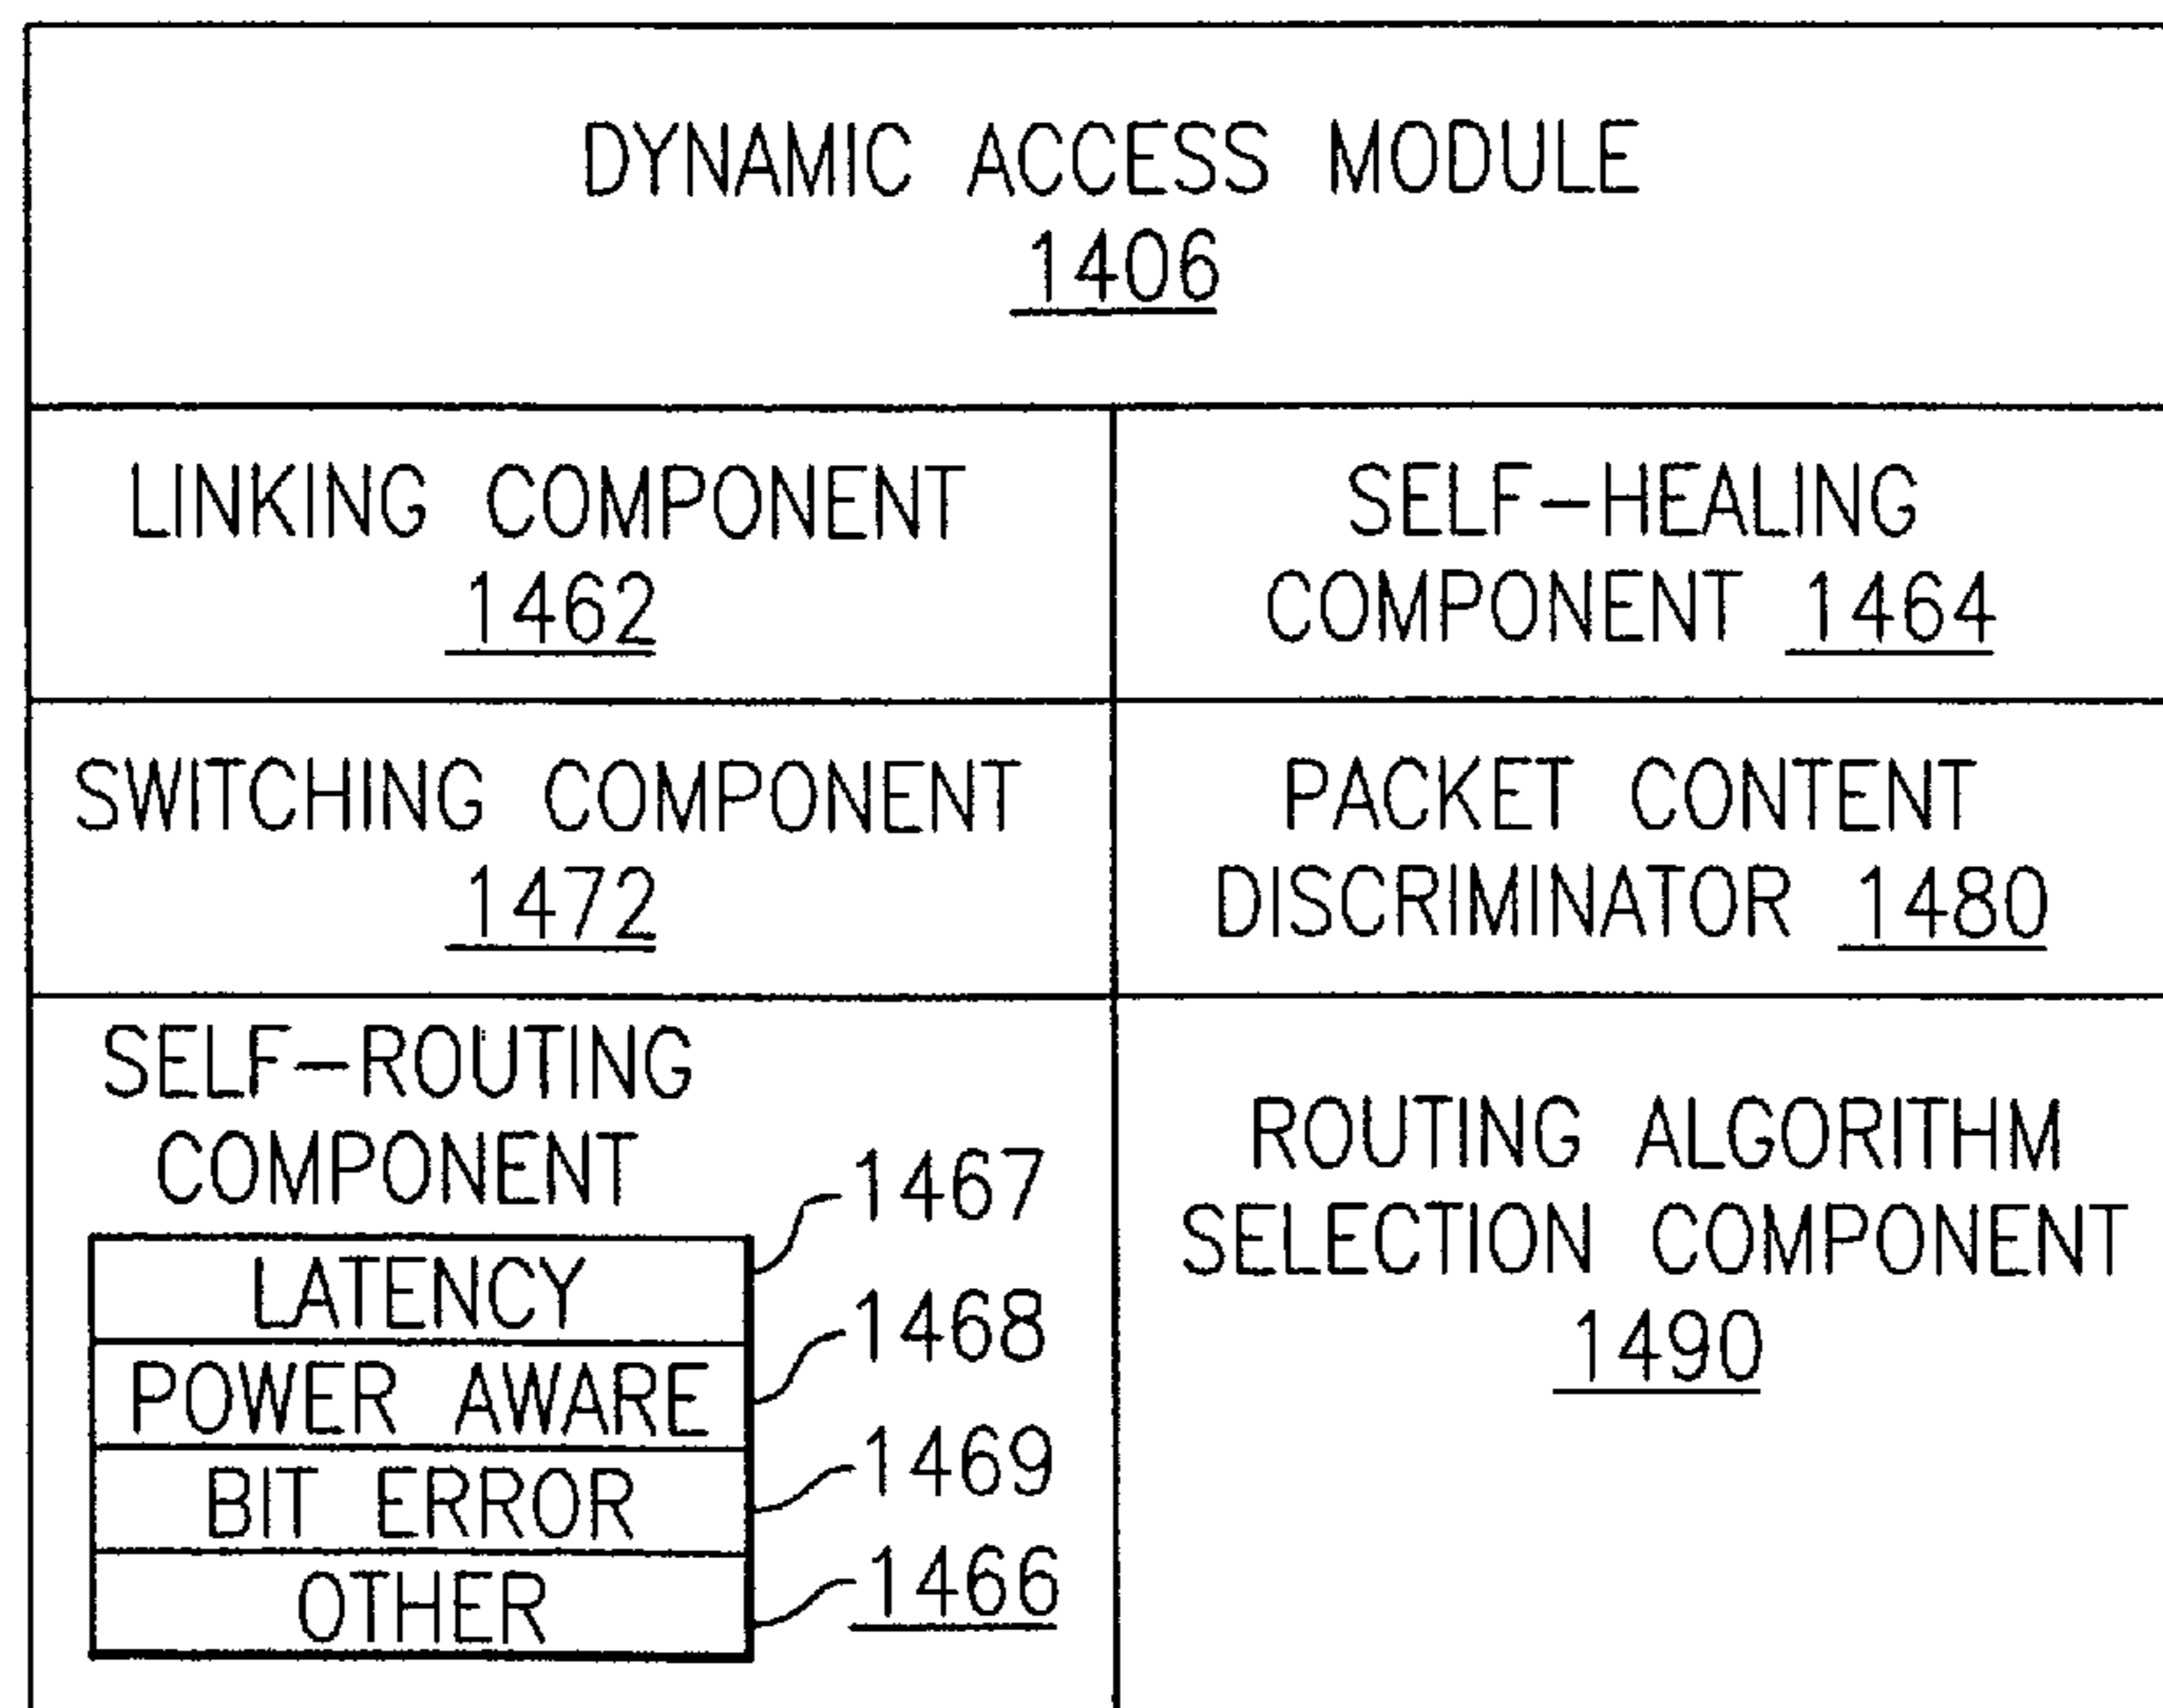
DYNAMIC ACCESS MODULE
1406

LINKING COMPONENT
1462

SELF-HEALING COMPONENT 1464

SWITCHING COMPONENT
1472

PACKET CONTENT DISCRIMINATOR 1480

SELF-ROUTING COMPONENT

LATENCY
POWER AWARE
BIT ERROR
OTHER

1467
1468
1469
1466

ROUTING ALGORITHM SELECTION COMPONENT
1490